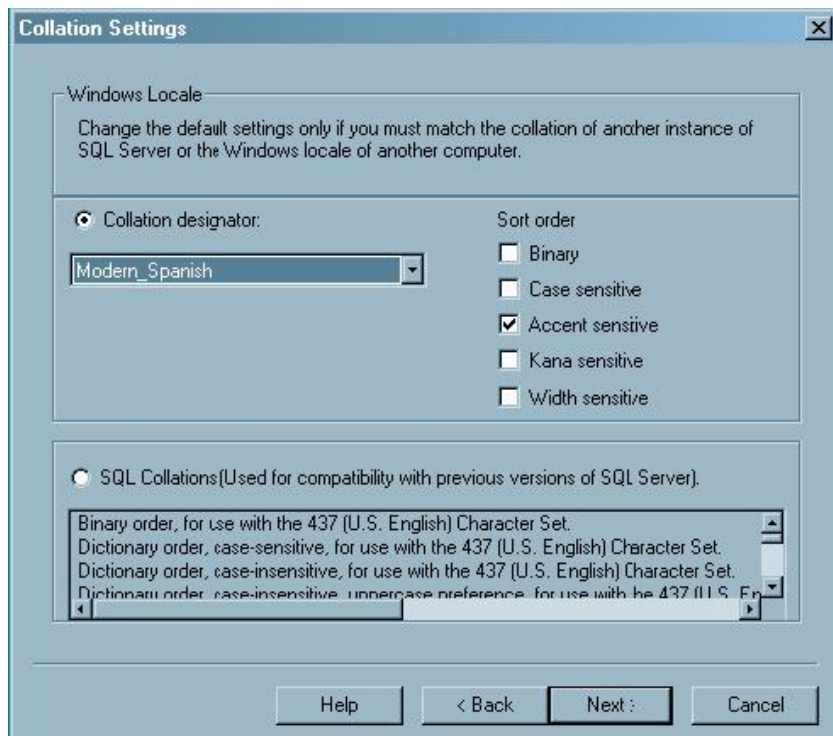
Collation Settings

×

Windows Locale

Change the default settings only if you must match the collation of another instance of SQL Server or the Windows locale of another computer.

Collation designator:

Modern_Spanish

Sort order

Binary

Case sensitive

Accent sensitive

Kana sensitive

Width sensitive

SQL Collations (Used for compatibility with previous versions of SQL Server).

Binary order, for use with the 437 (U.S. English) Character Set.
Dictionary order, case-sensitive, for use with the 437 (U.S. English) Character Set.
Dictionary order, case-insensitive, for use with the 437 (U.S. English) Character Set.
Dictionary order, case-insensitive, uppercase preference, for use with he 437 (U.S. En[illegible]

Help

< Back

Next >

Cancel